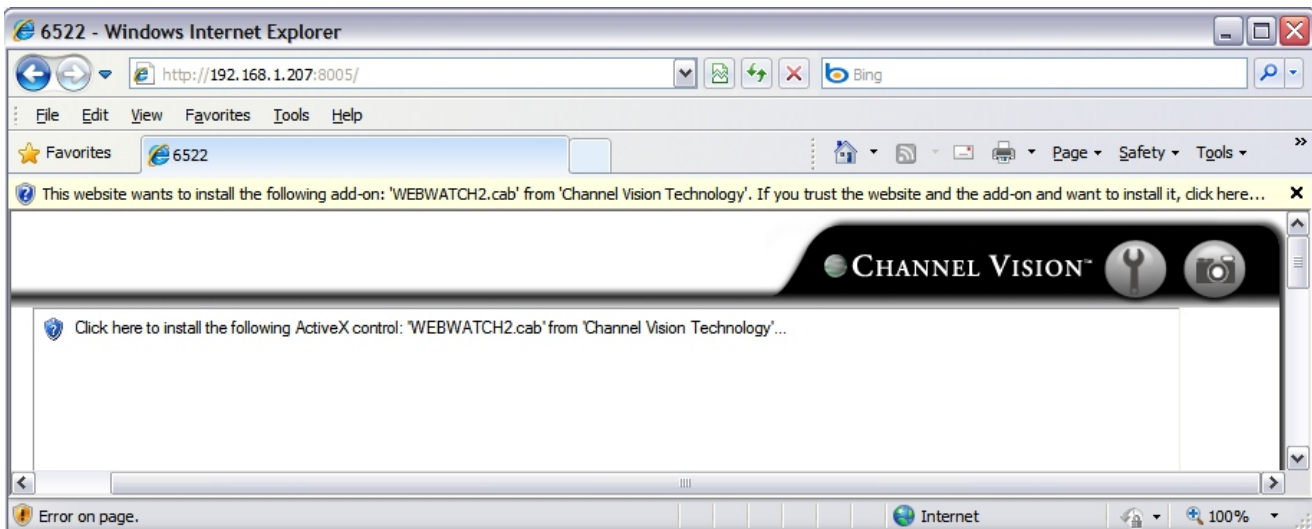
6522 - Windows Internet Explorer

http://192.168.1.207:8005/

Bing

File Edit View Favorites Tools Help

Favorites 6522

Page ▾ Safety ▾ Tools ▾

This website wants to install the following add-on: 'WEBWATCH2.cab' from 'Channel Vision Technology'. If you trust the website and the add-on and want to install it, click here...

CHANNEL VISION™

Click here to install the following ActiveX control: 'WEBWATCH2.cab' from 'Channel Vision Technology'...

Error on page.

Internet

100%